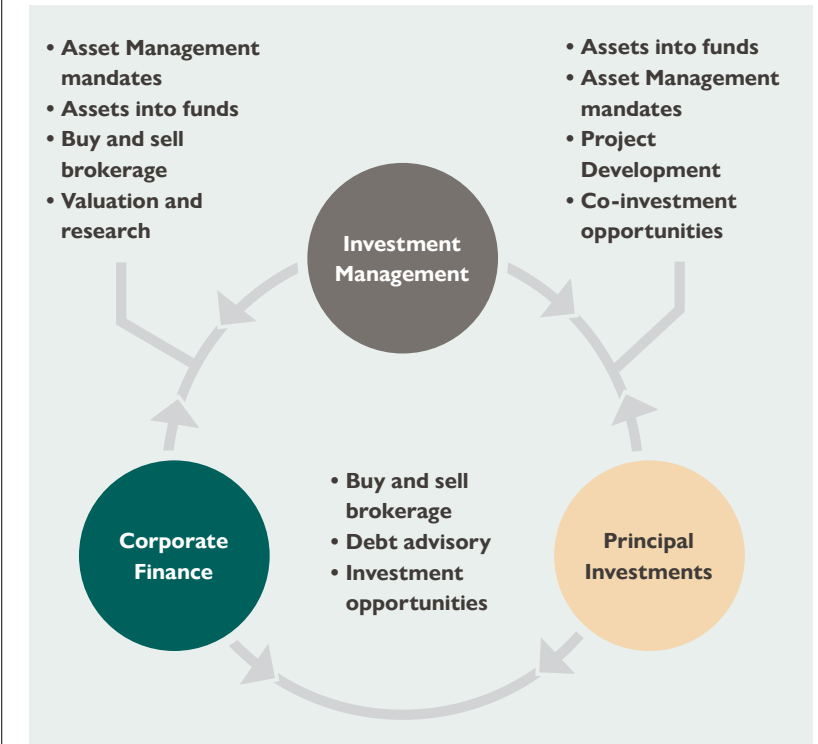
• Asset Management mandates
• Assets into funds
• Buy and sell brokerage
• Valuation and research

• Assets into funds
• Asset Management mandates
• Project Development
• Co-investment opportunities

Investment Management

• Buy and sell brokerage
• Debt advisory
• Investment opportunities

Corporate Finance

Principal Investments